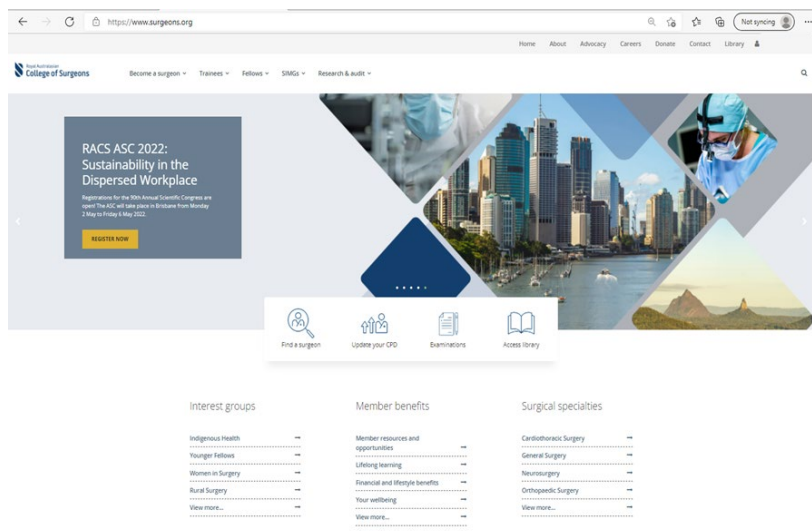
https://www.surgeons.org

Not syncing

Home About Advocacy Careers Donate Contact Library

Royal Australasian College of Surgeons

Become a surgeon Trainees Fellows SIMGs Research & audit

RACS ASC 2022: Sustainability in the Dispersed Workplace

Registrations for the 90th Annual Scientific Congress are open! The ASC will take place in Brisbane from Monday 2 May to Friday 6 May 2022.

REGISTER NOW

Find a surgeon
Update your CPD
Examinations
Access library

Interest groups

Indigenous Health
Younger Fellows
Women in Surgery
Rural Surgery
View more...

Member benefits

Member resources and opportunities
Lifelong learning
Financial and lifestyle benefits
Your wellbeing
View more...

Surgical specialties

Cardiothoracic Surgery
General Surgery
Neurosurgery
Orthopaedic Surgery
View more...